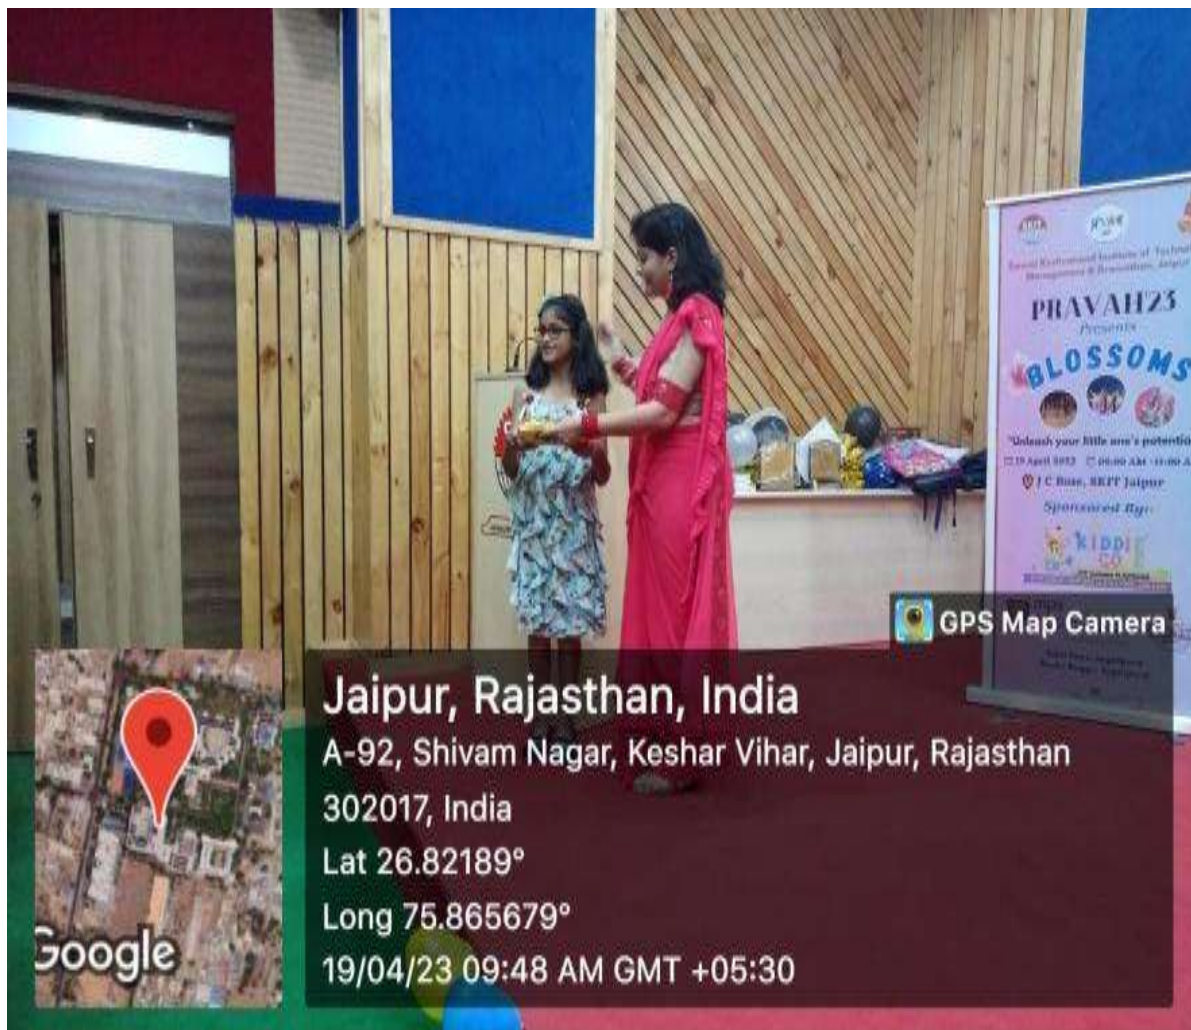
Swami Keshvanand Institute of Techn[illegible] Management & Gramothan, Jaipur

PRAVAH23
Presents
BLOSSOMS

"Unleash your little one's potentia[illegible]
19 April 2023 09:00 AM - 11:00 A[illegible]
J C Bose, SKIT Jaipur
Sponsored By:
KIDDI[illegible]

GPS Map Camera

Jaipur, Rajasthan, India
A-92, Shivam Nagar, Keshar Vihar, Jaipur, Rajasthan 302017, India
Lat 26.82189°
Long 75.865679°
19/04/23 09:48 AM GMT +05:30

Google